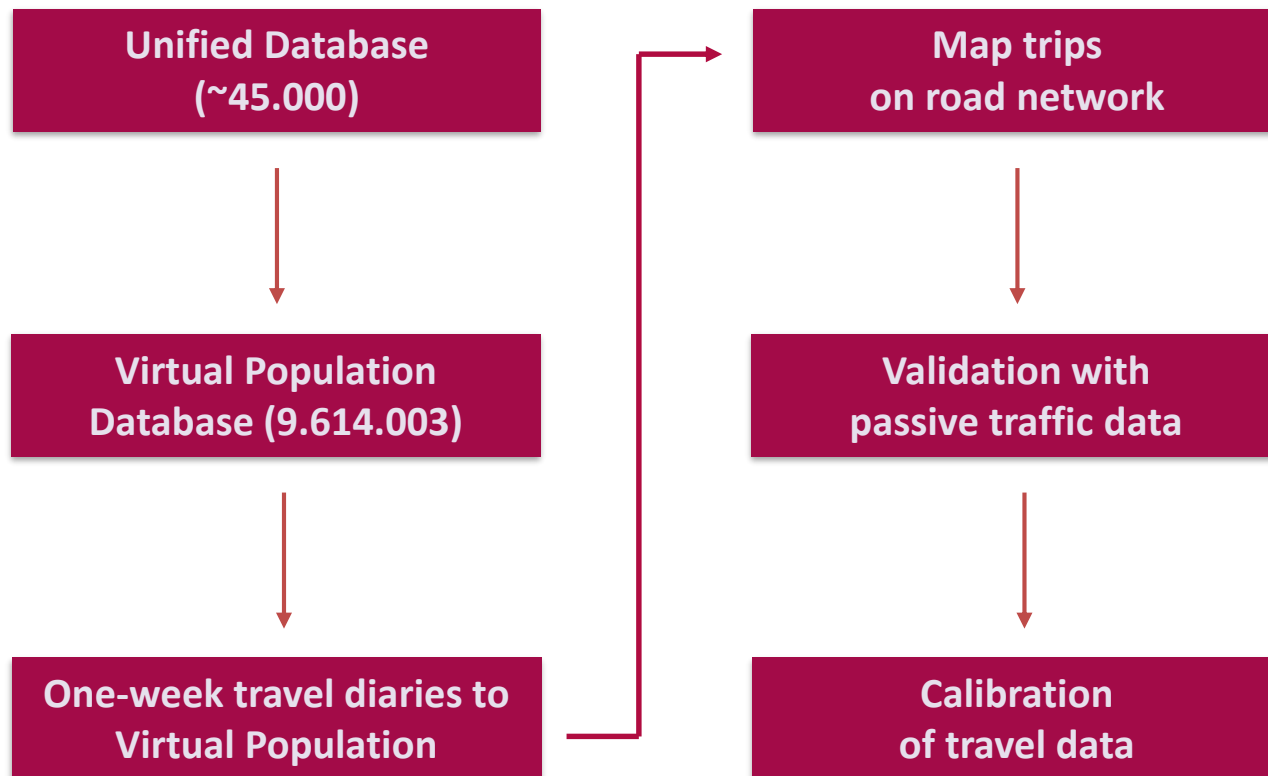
Unified Database (~45.000)

Virtual Population Database (9.614.003)

One-week travel diaries to Virtual Population

Map trips on road network

Validation with passive traffic data

Calibration of travel data